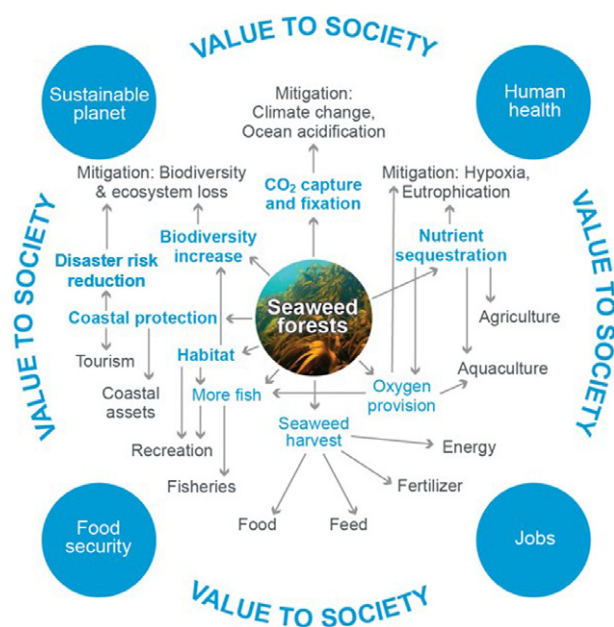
VALUE TO SOCIETY

Sustainable planet

Human health

Mitigation: Climate change, Ocean acidification

Mitigation: Biodiversity & ecosystem loss

$CO_2$ capture and fixation

Mitigation: Hypoxia, Eutrophication

VALUE TO SOCIETY

VALUE TO SOCIETY

Biodiversity increase

Nutrient sequestration

Disaster risk reduction

Coastal protection

Seaweed forests

Agriculture

Tourism

Habitat

Aquaculture

Coastal assets

More fish

Oxygen provision

Seaweed harvest

Recreation

Energy

Fisheries

Fertilizer

Food

Feed

Food security

Jobs

VALUE TO SOCIETY